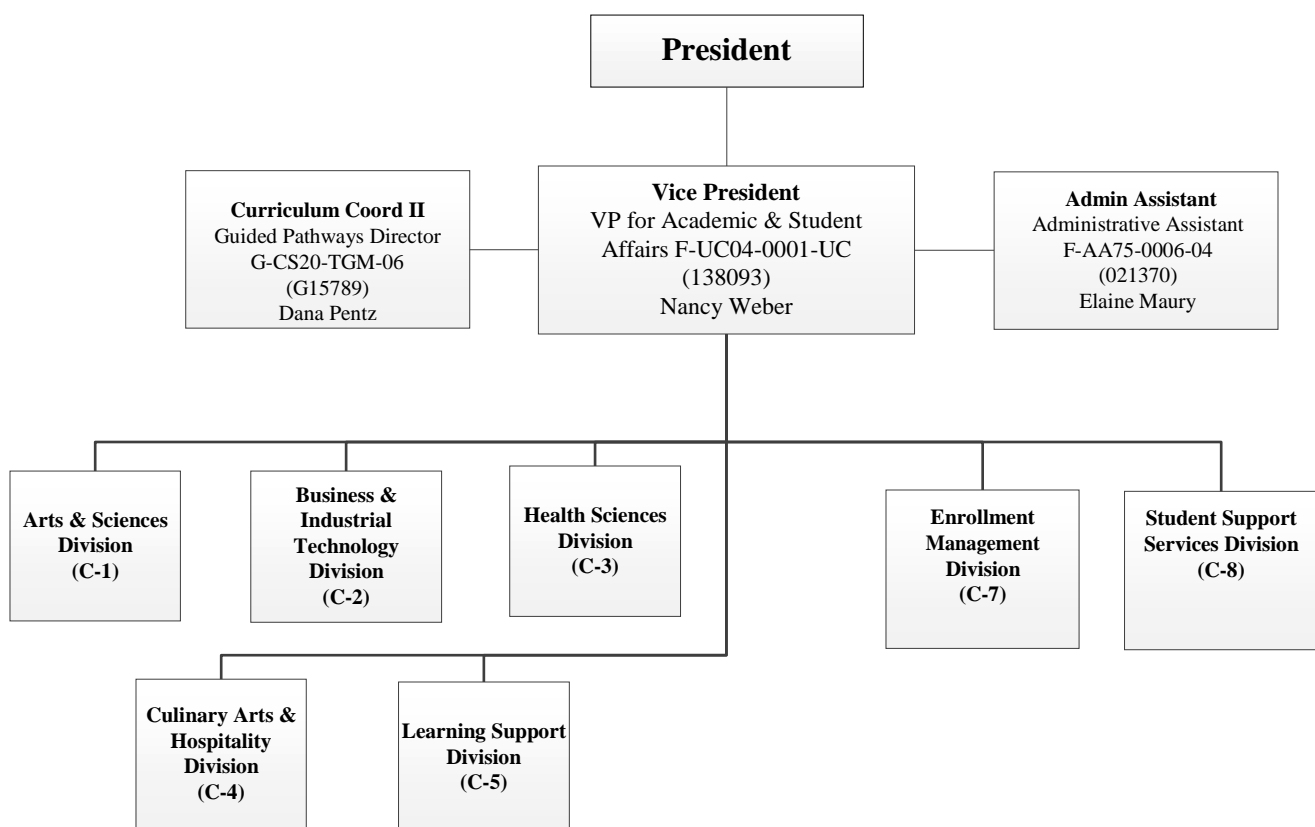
President

Curriculum Coord II
Guided Pathways Director
G-CS20-TGM-06
(G15789)
Dana Pentz

Vice President
VP for Academic & Student Affairs F-UC04-0001-UC
(138093)
Nancy Weber

Admin Assistant
Administrative Assistant
F-AA75-0006-04
(021370)
Elaine Maury

Arts & Sciences Division
(C-1)

Business & Industrial Technology Division
(C-2)

Health Sciences Division
(C-3)

Enrollment Management Division
(C-7)

Student Support Services Division
(C-8)

Culinary Arts & Hospitality Division
(C-4)

Learning Support Division
(C-5)